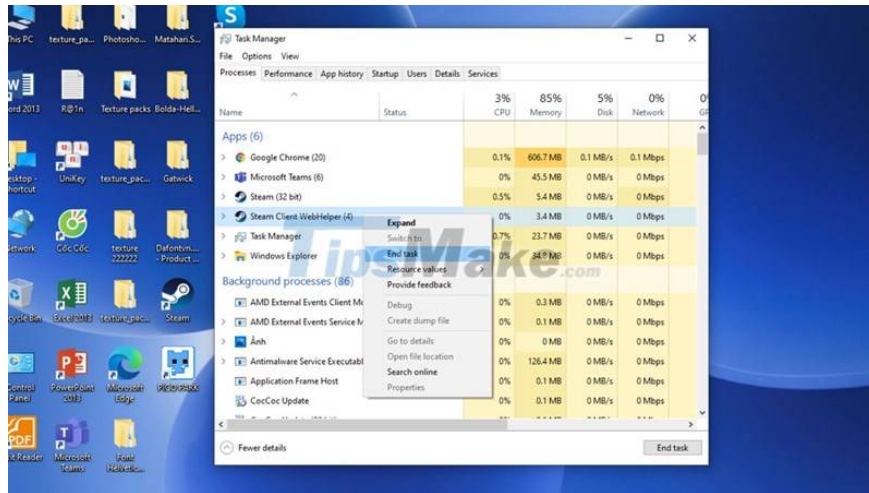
This PC texture_pa... Photosho... Matahari.S...

ord 2013 R@1n Texture packs Bolda-Hell...

esktop - hortcut UniKey texture_pac... Gatwick

etwork Cốc Cốc texture 222222 Dafontm... - Product ...

cycle Bin Excel 2013 texture_pac... Steam

Control Panel PowerPoint 2013 Microsoft Edge PIKO PARK

it Reader Microsoft Teams Font Helvetic...

Task Manager

File Options View

Processes Performance App history Startup Users Details Services

| Name | Status | 3% CPU | 85% Memory | 5% Disk | 0% Network |
|---|---|---|---|---|---|
| Apps (6) | | | | | |
| Google Chrome (20) | | 0.1% | 606.7 MB | 0.1 MB/s | 0.1 Mbps |
| Microsoft Teams (6) | | 0% | 45.5 MB | 0 MB/s | 0 Mbps |
| Steam (32 bit) | | 0.5% | 5.4 MB | 0 MB/s | 0 Mbps |
| Steam Client WebHelper (4) | | 0% | 3.4 MB | 0 MB/s | 0 Mbps |
| Task Manager | | 0.7% | 23.7 MB | 0 MB/s | 0 Mbps |
| Windows Explorer | | 0% | 34.8 MB | 0 MB/s | 0 Mbps |
| Background processes (86) | | | | | |
| AMD External Events Client Mc | | 0% | 0.3 MB | 0 MB/s | 0 Mbps |
| AMD External Events Service M | | 0% | 0.1 MB | 0 MB/s | 0 Mbps |
| Ảnh | | 0% | 0 MB | 0 MB/s | 0 Mbps |
| Antimalware Service Executabl | | 0% | 126.4 MB | 0 MB/s | 0 Mbps |
| Application Frame Host | | 0% | 0.1 MB | 0 MB/s | 0 Mbps |
| CocCoc Update | | 0% | 0.1 MB | 0 MB/s | 0 Mbps |

Expand
Switch to
End task
Resource values
Provide feedback
Debug
Create dump file
Go to details
Open file location
Search online
Properties

TipsMake.com

Fewer details

End task